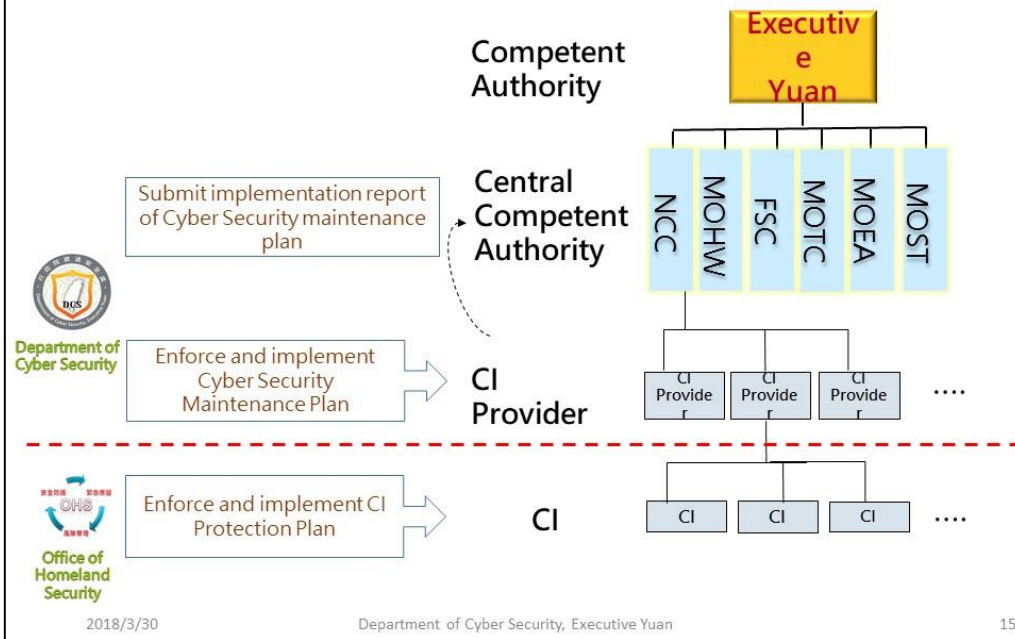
Competent Authority

Executiv e Yuan

Central Competent Authority

NCC

MOHW

FSC

MOTC

MOEA

MOST

Submit implementation report of Cyber Security maintenance plan

DCS

Department of Cyber Security

Enforce and implement Cyber Security Maintenance Plan

CI Provider

CI Provide r

CI Provide r

CI Provide r

....

OHS

Office of Homeland Security

Enforce and implement CI Protection Plan

CI

CI

CI

CI

....

2018/3/30

Department of Cyber Security, Executive Yuan

15